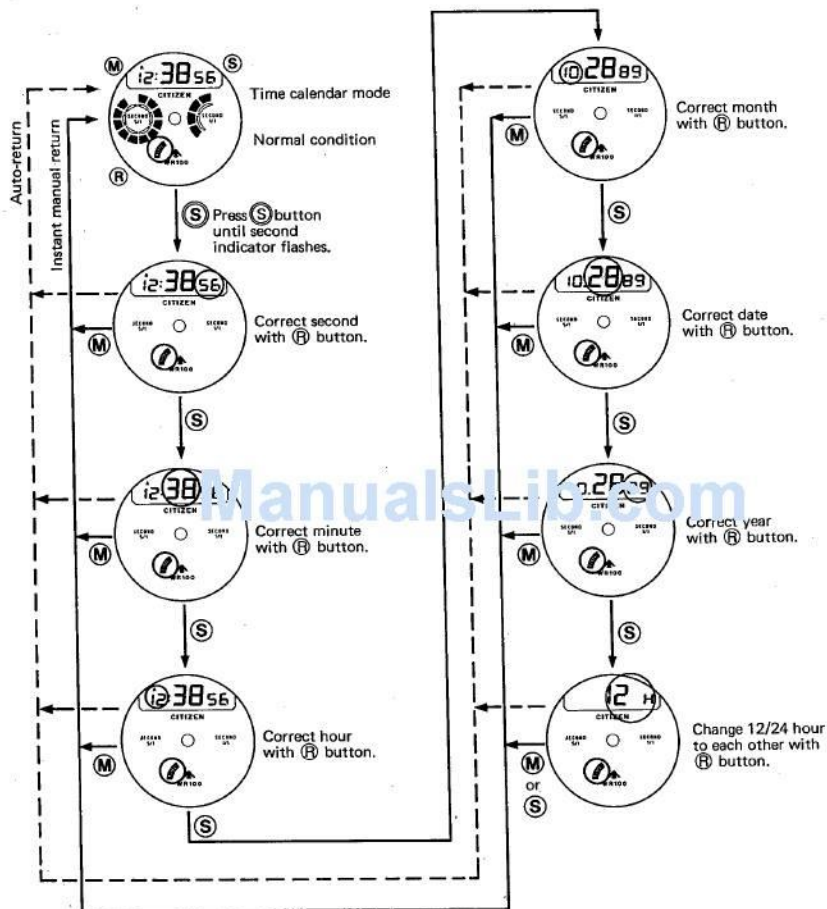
Auto-return

Instant manual return

M

S

R

12:38 56

CITIZEN

SECOND 1/1

SECOND 1/1

WR100

Time calendar mode

Normal condition

S Press S button until second indicator flashes.

12:38 56

CITIZEN

SECOND 1/1

SECOND 1/1

WR100

M

Correct second with R button.

S

12 38 56

CITIZEN

SECOND 1/1

SECOND 1/1

WR100

M

Correct minute with R button.

S

12 38 56

CITIZEN

SECOND 1/1

SECOND 1/1

WR100

M

Correct hour with R button.

S

10 28 89

CITIZEN

SECOND 1/1

SECOND 1/1

WR100

M

Correct month with R button.

S

10 28 89

CITIZEN

SECOND 1/1

SECOND 1/1

WR100

M

Correct date with R button.

S

10 28 89

CITIZEN

SECOND 1/1

SECOND 1/1

WR100

M

Correct year with R button.

S

12 H

CITIZEN

SECOND 1/1

SECOND 1/1

WR100

M or S

Change 12/24 hour to each other with R button.

ManualsLib.com